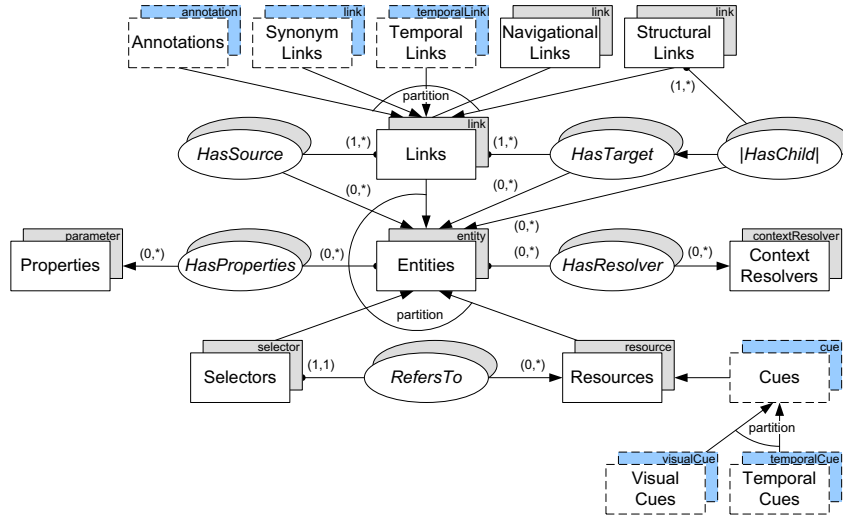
annotation
Annotations

link
Synonym Links

temporalLink
Temporal Links

link
Navigational Links

link
Structural Links

partition

(1,*)

link
Links

HasSource

(1,*)

(1,*)

HasTarget

|HasChild|

(0,*)

(0,*)

(0,*)

parameter
Properties

(0,*)

HasProperties

(0,*)

entity
Entities

(0,*)

HasResolver

(0,*)

contextResolver
Context Resolvers

partition

selector
Selectors

(1,1)

RefersTo

(0,*)

resource
Resources

cue
Cues

partition

visualCue
Visual Cues

temporalCue
Temporal Cues